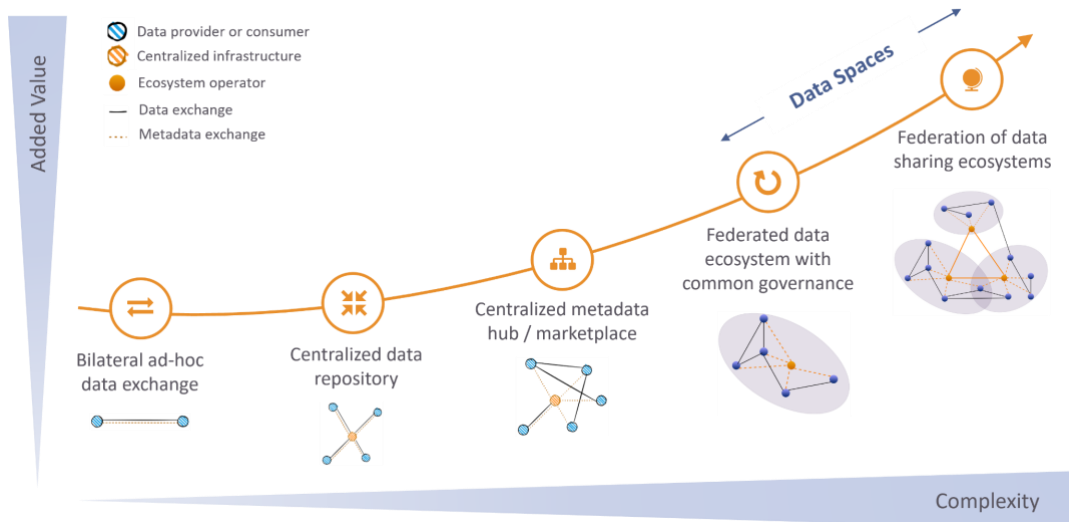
Data provider or consumer
Centralized infrastructure
Ecosystem operator
Data exchange
Metadata exchange

Added Value

Data Spaces

Bilateral ad-hoc data exchange

Centralized data repository

Centralized metadata hub / marketplace

Federated data ecosystem with common governance

Federation of data sharing ecosystems

Complexity